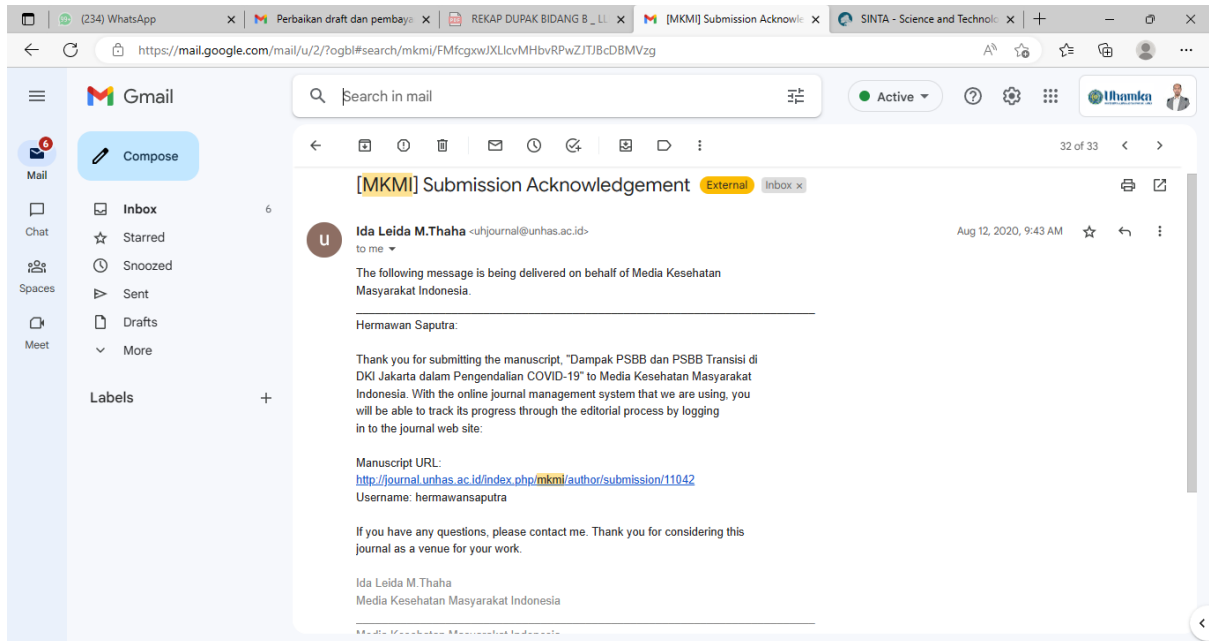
(234) WhatsApp
Perbaikan draft dan pembaya
REKAP DUPAK BIDANG B _ LL
[MKMI] Submission Acknowle
SINTA - Science and Technolo

https://mail.google.com/mail/u/2/?ogbl#search/mkmi/FMfcgxwJXLlcvMHbvRPwZJTJBcDBMVzg

Gmail
Search in mail
Active
Uhamka

6
Mail
Chat
Spaces
Meet

Compose
Inbox 6
Starred
Snoozed
Sent
Drafts
More

Labels +

32 of 33

[MKMI] Submission Acknowledgement External Inbox ×

Ida Leida M.Thaha <uhjournal@unhas.ac.id>
to me
Aug 12, 2020, 9:43 AM

The following message is being delivered on behalf of Media Kesehatan Masyarakat Indonesia.

Hermawan Saputra:

Thank you for submitting the manuscript, "Dampak PSBB dan PSBB Transisi di DKI Jakarta dalam Pengendalian COVID-19" to Media Kesehatan Masyarakat Indonesia. With the online journal management system that we are using, you will be able to track its progress through the editorial process by logging in to the journal web site:

Manuscript URL:
http://journal.unhas.ac.id/index.php/mkmi/author/submission/11042
Username: hermawansaputra

If you have any questions, please contact me. Thank you for considering this journal as a venue for your work.

Ida Leida M.Thaha
Media Kesehatan Masyarakat Indonesia

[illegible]